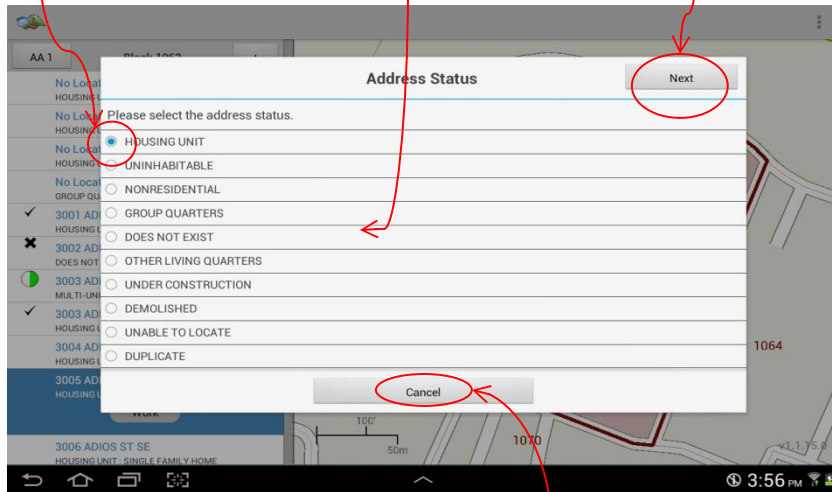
AA 1
Block 1062

No Locat
HOUSING
No Locat
HOUSING
No Locat
HOUSING
No Locat
GROUP QU
3001 ADI
HOUSING
3002 ADI
DOES NOT
3003 ADI
MULTI-UNI
3003 ADI
HOUSING
3004 ADI
HOUSING
3005 ADI
HOUSING
Work
3006 ADIOS ST SE
HOUSING UNIT : SINGLE FAMILY HOME

Address Status
Next
Please select the address status.
HOUSING UNIT
UNINHABITABLE
NONRESIDENTIAL
GROUP QUARTERS
DOES NOT EXIST
OTHER LIVING QUARTERS
UNDER CONSTRUCTION
DEMOLISHED
UNABLE TO LOCATE
DUPLICATE
Cancel

1064
100'
50m
1070
v1.1.15.0
3:56 PM